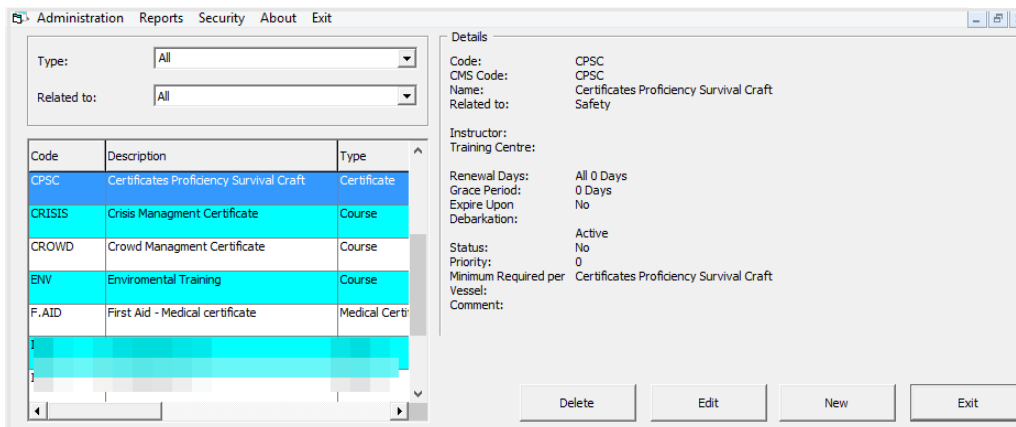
Administration Reports Security About Exit

Type: All

Related to: All

| Code | Description | Type |
|---|---|---|
| CPSC | Certificates Proficiency Survival Craft | Certificate |
| CRISIS | Crisis Managment Certificate | Course |
| CROWD | Crowd Managment Certificate | Course |
| ENV | Enviromental Training | Course |
| F.AID | First Aid - Medical certificate | Medical Certi |
| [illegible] | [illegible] | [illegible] |
| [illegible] | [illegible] | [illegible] |

Details

Code: CPSC
CMS Code: CPSC
Name: Certificates Proficiency Survival Craft
Related to: Safety

Instructor:
Training Centre:

Renewal Days: All 0 Days
Grace Period: 0 Days
Expire Upon Debarkation: No
Active
Status: No
Priority: 0
Minimum Required per Vessel: Certificates Proficiency Survival Craft
Comment:

Delete Edit New Exit